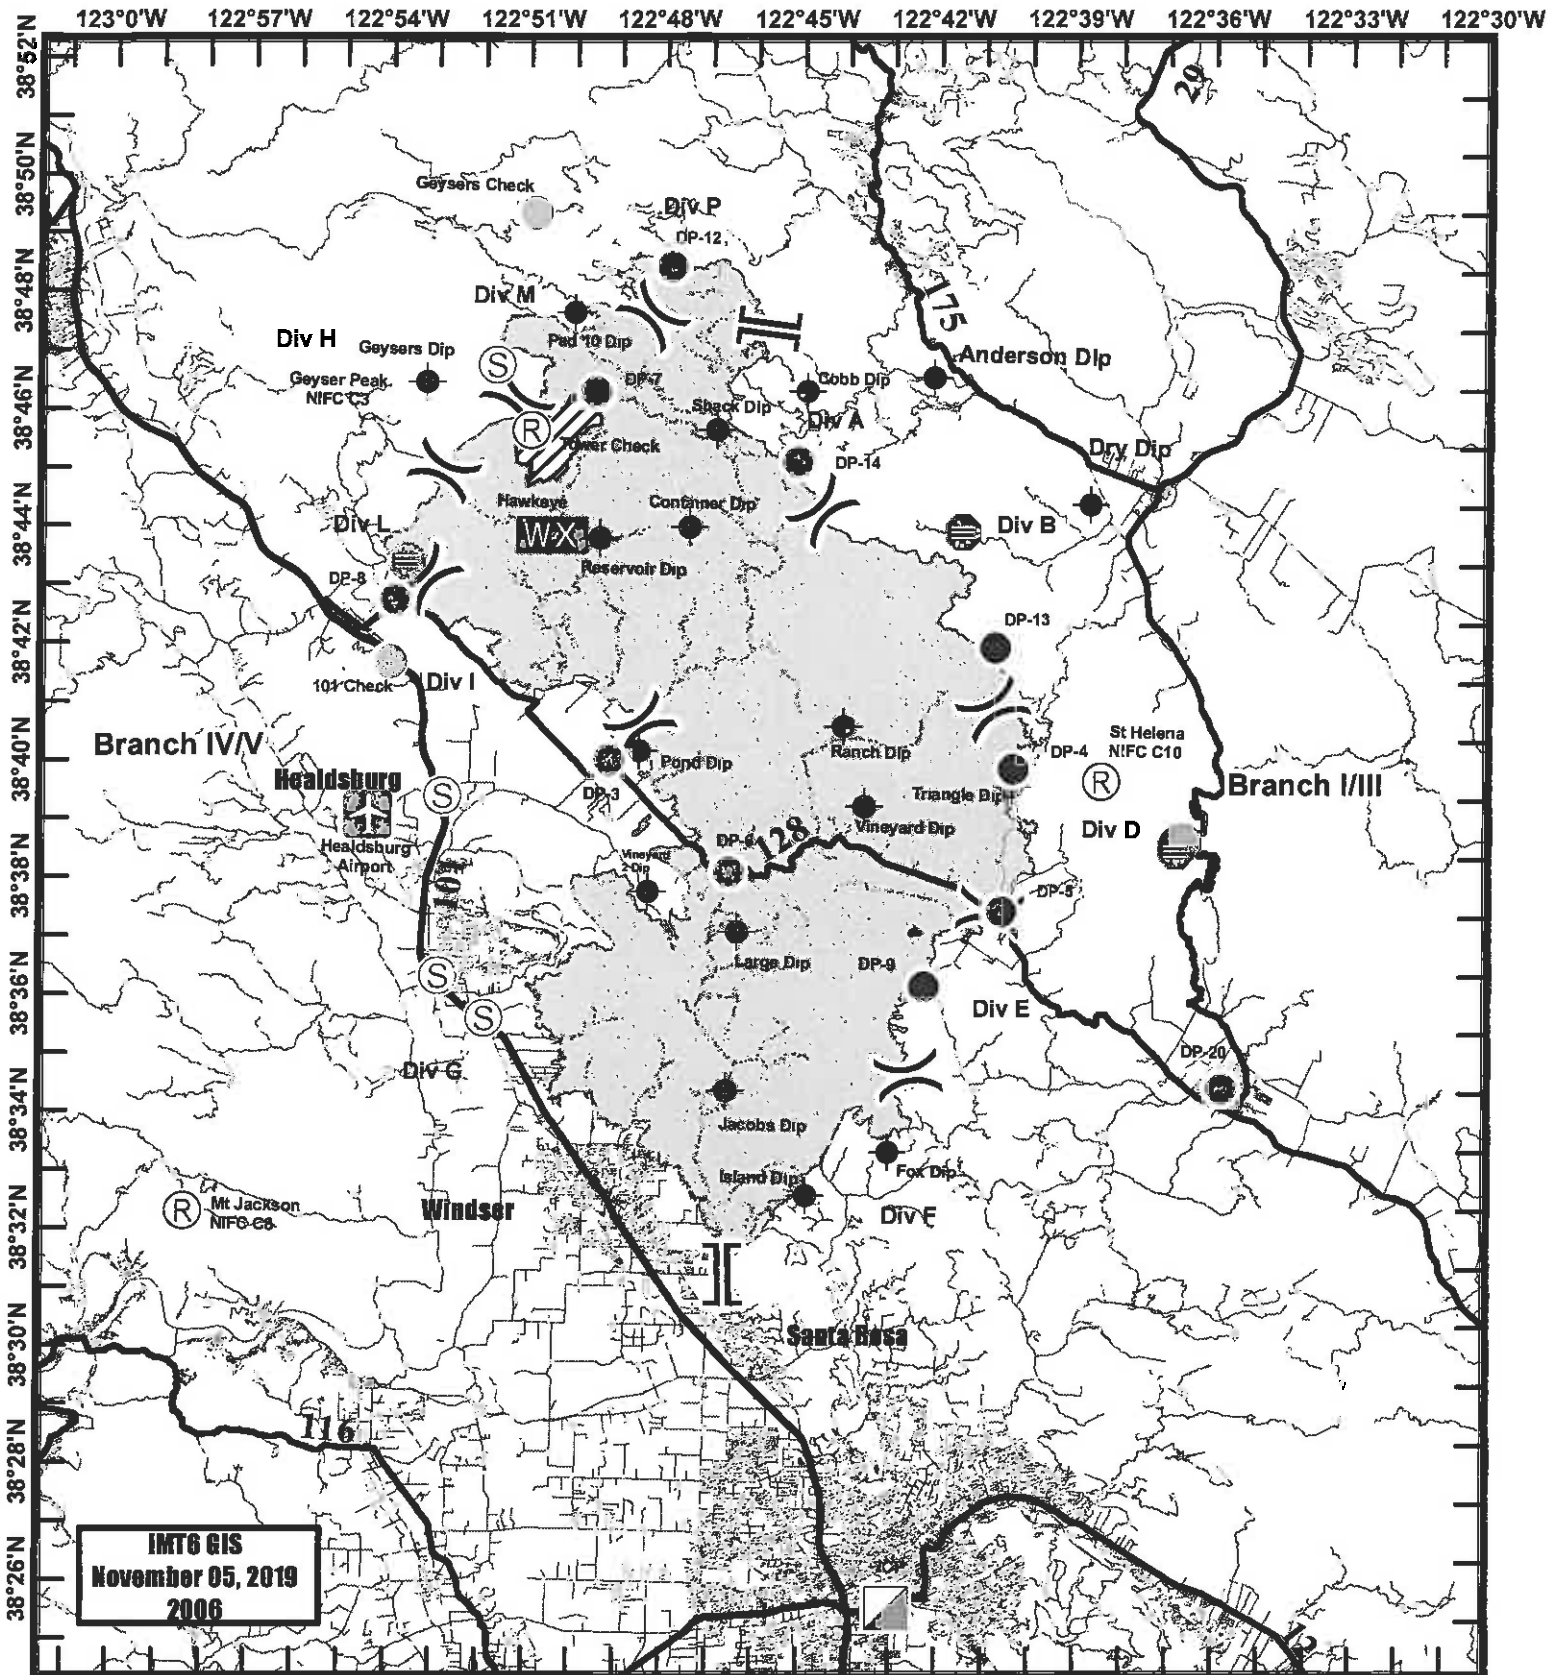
123°0'W 122°57'W 122°54'W 122°51'W 122°48'W 122°45'W 122°42'W 122°39'W 122°36'W 122°33'W 122°30'W

38°52'N 38°50'N 38°48'N 38°46'N 38°44'N 38°42'N 38°40'N 38°38'N 38°36'N 38°34'N 38°32'N 38°30'N 38°28'N 38°26'N

29

Geysers Check

Div P

DP-12

175

Div M

Div H

Geysers Dip

Pad 10 Dip

Anderson Dip

S

Geyser Peak NIFC C3

DP-7

Cobb Dip

Shack Dip

Div A

R

Tower Check

DP-14

Dry Dip

Hawkeye

Container Dip

Div L

WX

Div B

Reservoir Dip

DP-8

DP-13

101 Check

Div I

Branch IV/V

Ranch Dip

St Helena NIFC C10

DP-4

Pond Dip

R

Branch I/III

Healdsburg

S

DP-3

Triangle Dip

Healdsburg Airport

Vineyard Dip

Div D

DP-6

128

Vineyard Dip

DP-5

101

Large Dip

DP-9

S

S

Div E

Div G

DP-20

Jacobs Dip

Fox Dip

Island Dip

R

Mt Jackson NIFC C8

Windsor

Div F

Santa Rosa

116

IMT6 GIS
November 05, 2019
2006

12